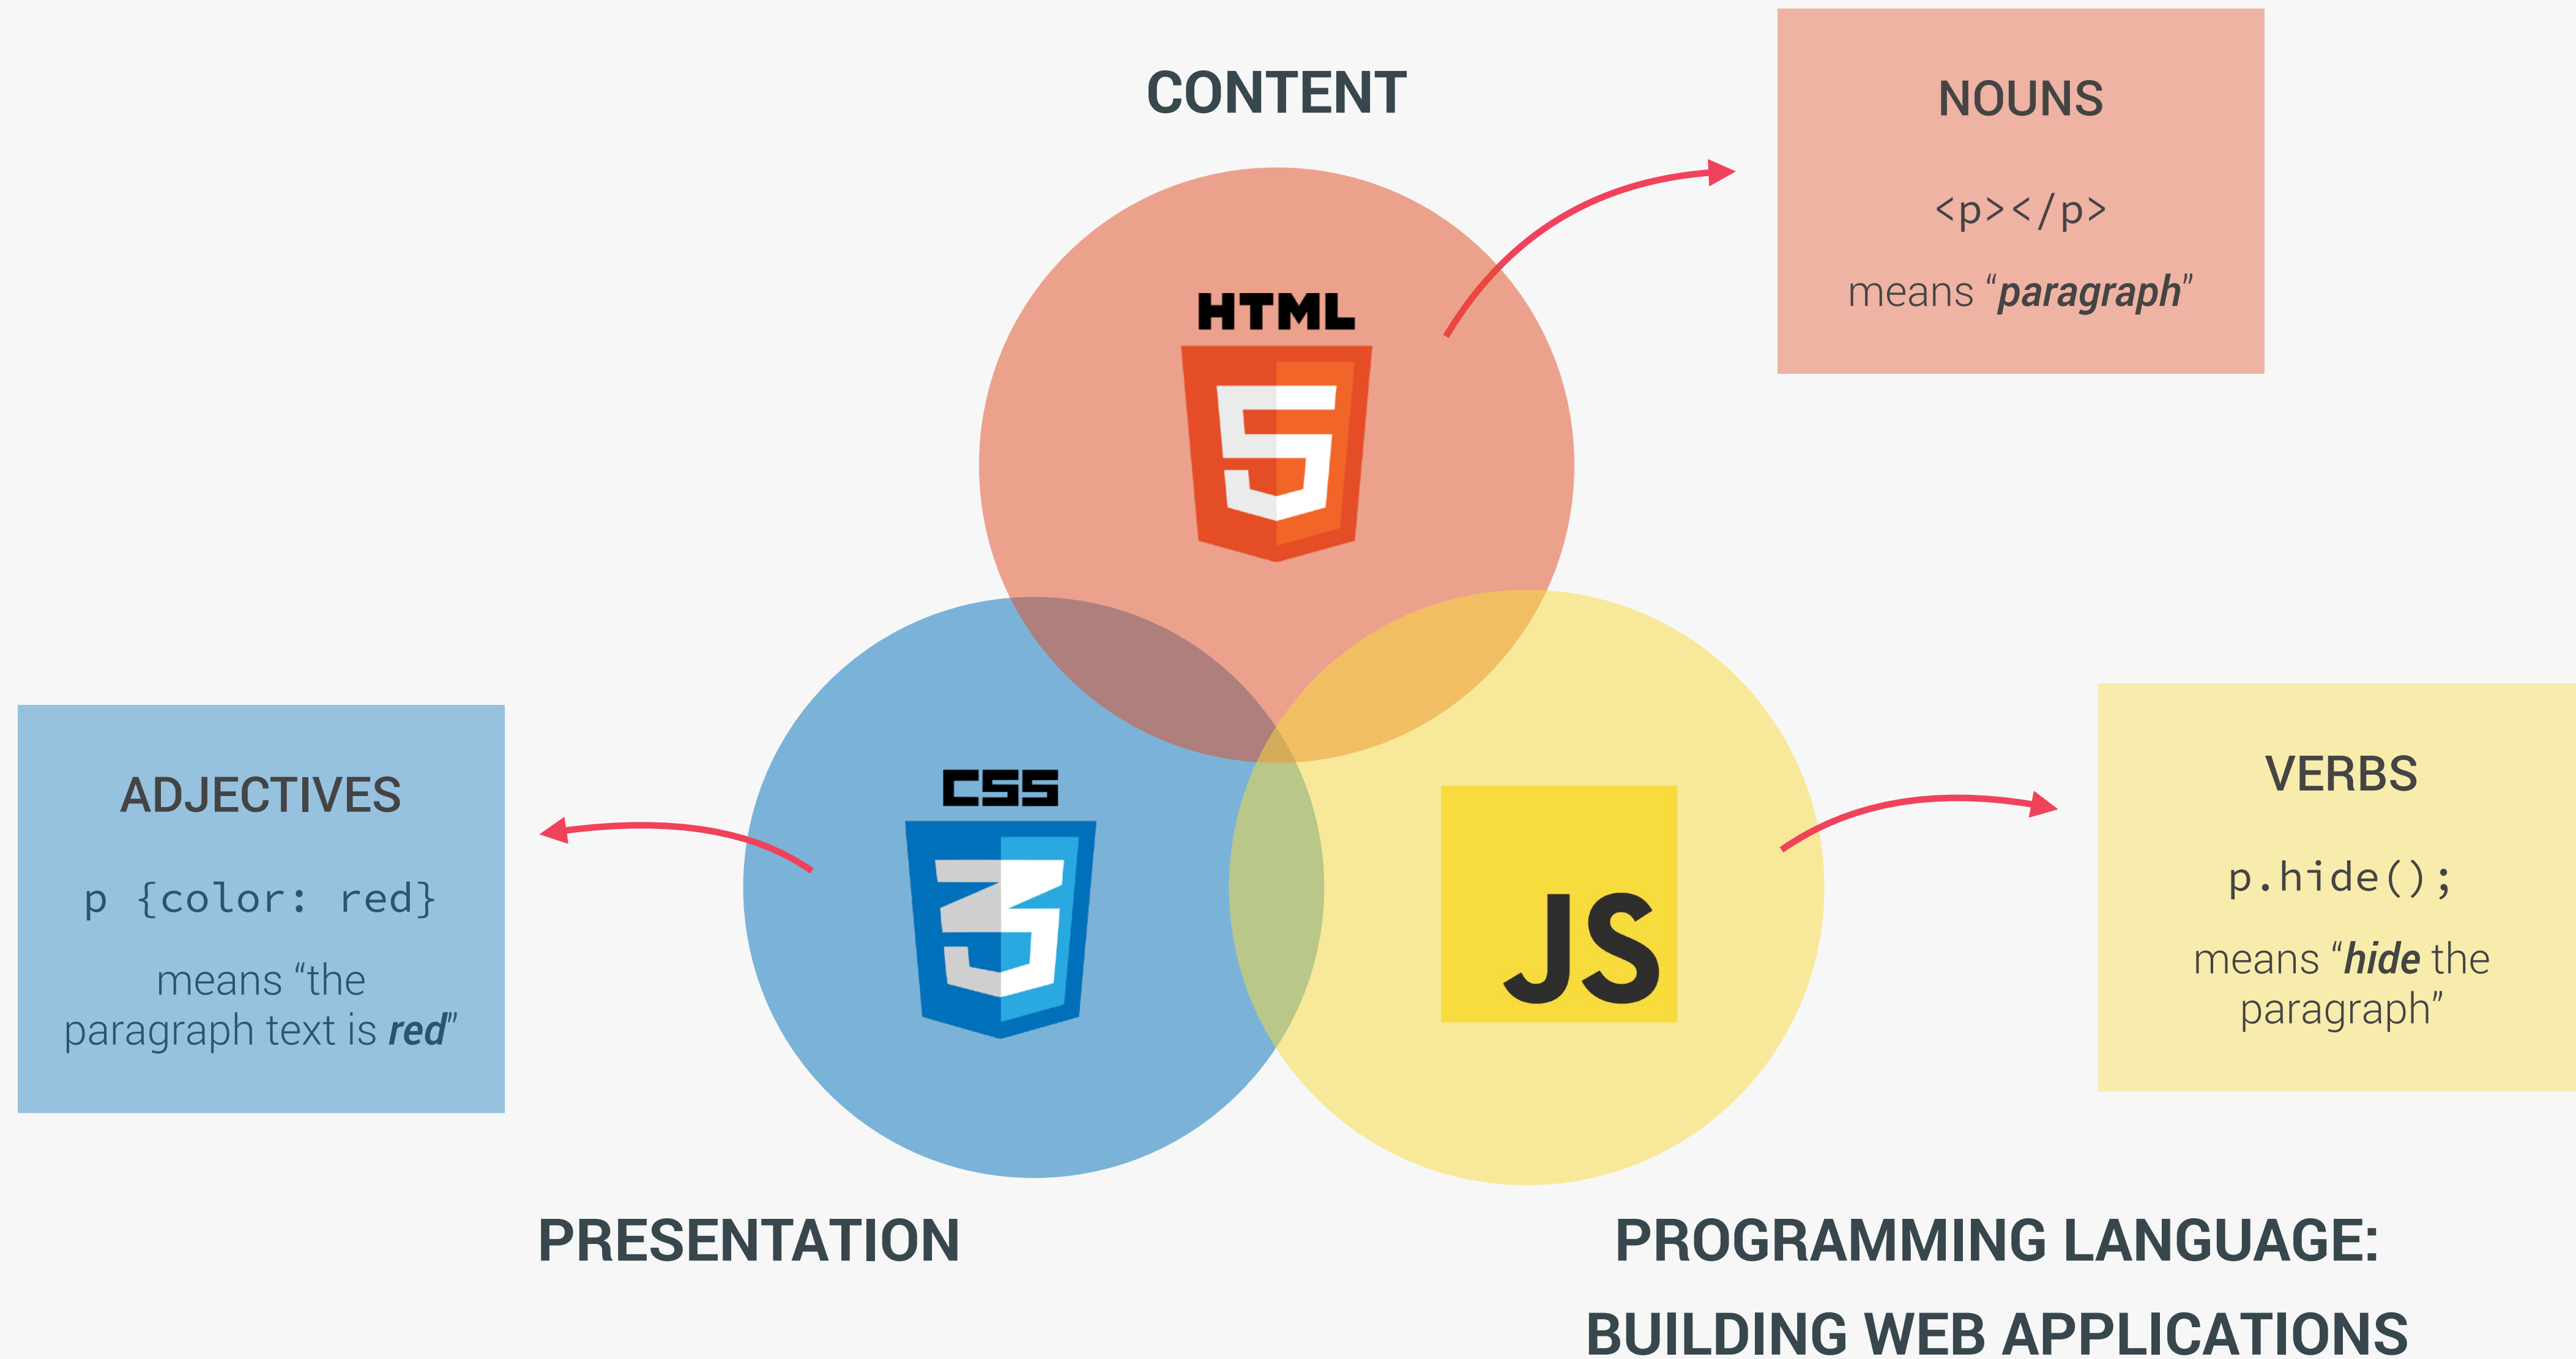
CONTENT

NOUNS

<p></p>

means "**paragraph**"

HTML

5

ADJECTIVES

p {color: red}

means "the paragraph text is **red**"

CSS

3

JS

VERBS

p.hide();

means "**hide** the paragraph"

PRESENTATION

PROGRAMMING LANGUAGE:

BUILDING WEB APPLICATIONS